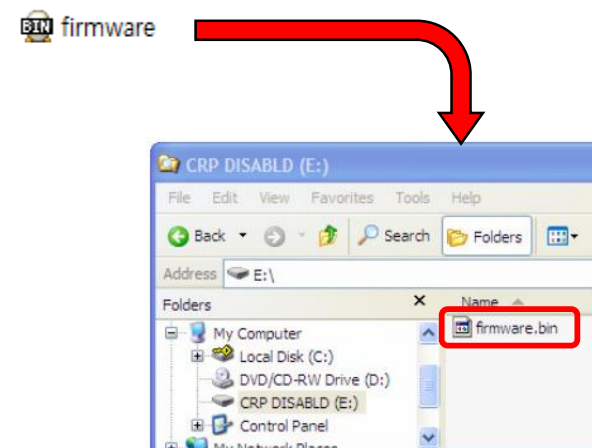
BIN firmware

CRP DISABLD (E:)

File Edit View Favorites Tools Help

Back Search Folders

Address E:\

Folders ×

Name

firmware.bin

My Computer

Local Disk (C:)

DVD/CD-RW Drive (D:)

CRP DISABLD (E:)

Control Panel

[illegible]